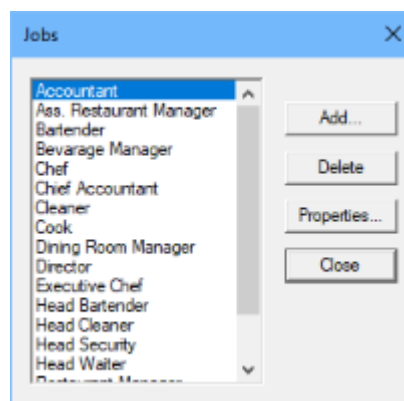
Jobs

Accountant
Ass. Restaurant Manager
Bartender
Bevarage Manager
Chef
Chief Accountant
Cleaner
Cook
Dining Room Manager
Director
Executive Chef
Head Bartender
Head Cleaner
Head Security
Head Waiter
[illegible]

Add...
Delete
Properties...
Close